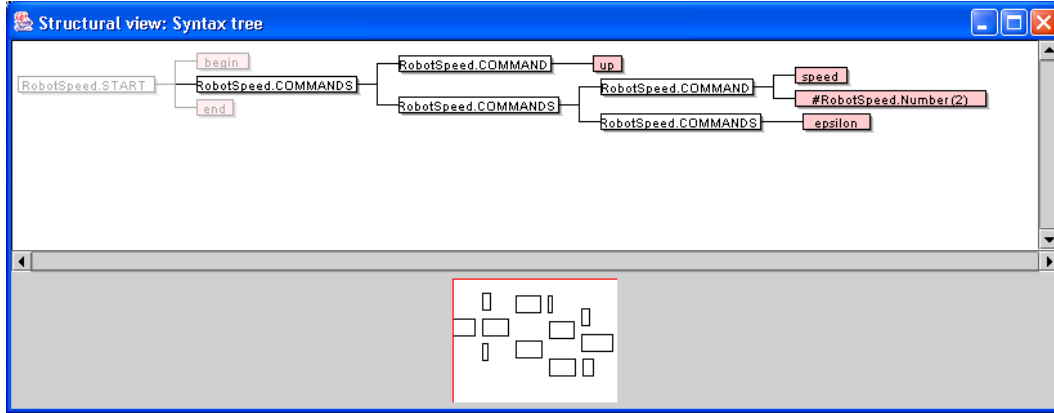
Structural view: Syntax tree

RobotSpeed.START

begin

RobotSpeed.COMMANDS

end

RobotSpeed.COMMAND

up

RobotSpeed.COMMANDS

RobotSpeed.COMMAND

speed

#RobotSpeed.Number(2)

RobotSpeed.COMMANDS

epsilon